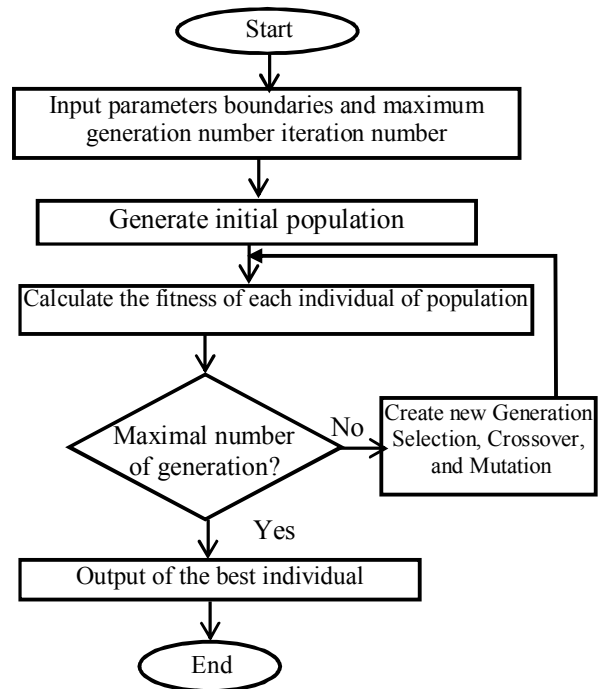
Start

Input parameters boundaries and maximum generation number iteration number

Generate initial population

Calculate the fitness of each individual of population

Maximal number of generation?

No

Create new Generation Selection, Crossover, and Mutation

Yes

Output of the best individual

End